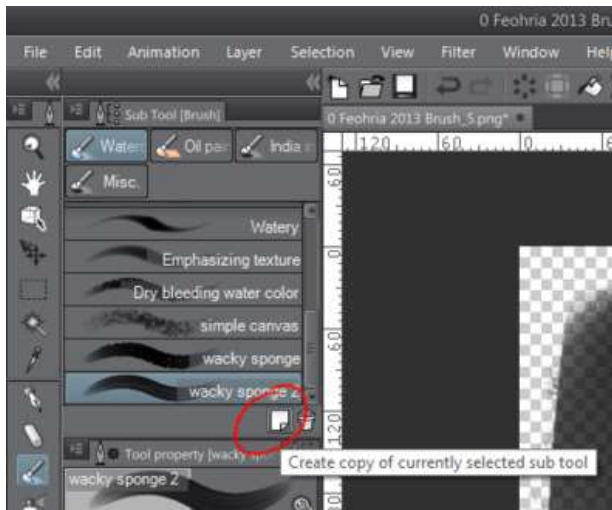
0 Feohria 2013 Bru

File Edit Animation Layer Selection View Filter Window Help

Sub Tool [Brush]

Water Oil pai India

Misc.

Watery

Emphasizing texture

Dry bleeding water color

simple canvas

wacky sponge

wacky sponge 2

Tool property [wacky sp

wacky sponge 2

0 Feohria 2013 Brush_5.png*

120 60 0 6

60

0

60

120

Create copy of currently selected sub tool